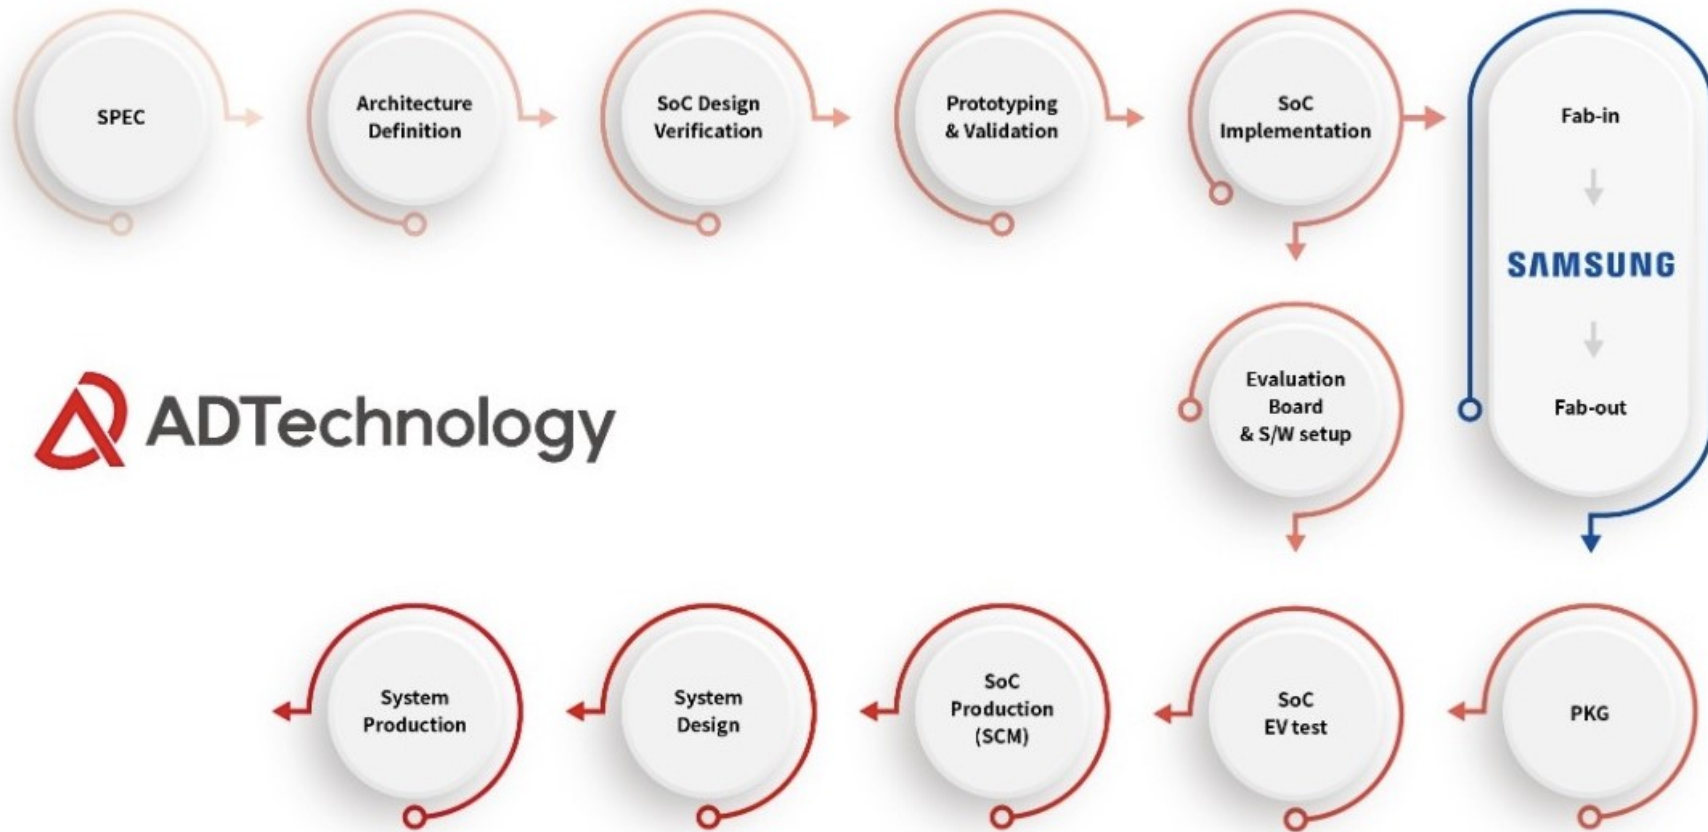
SPEC

Architecture Definition

SoC Design Verification

Prototyping & Validation

SoC Implementation

Fab-in

SAMSUNG

Fab-out

ADTechnology

Evaluation Board & S/W setup

PKG

SoC EV test

SoC Production (SCM)

System Design

System Production